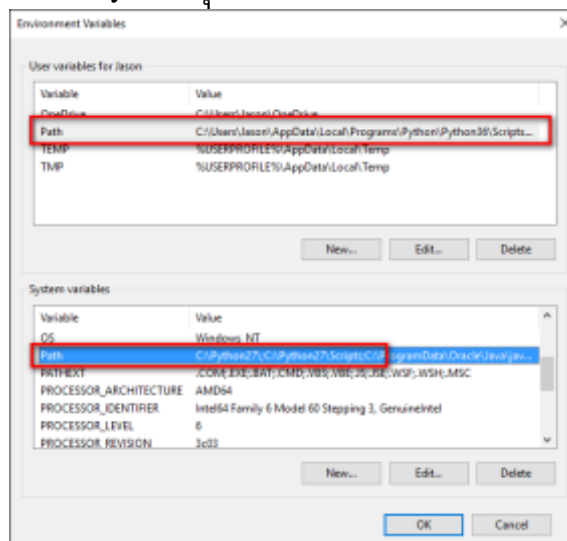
Environment Variables

User variables for Jason

| Variable | Value |
|---|---|
| OneDrive | C:\Users\Jason\OneDrive |
| Path | C:\Users\Jason\AppData\Local\Programs\Python\Python36\Scripts... |
| TEMP | %USERPROFILE%\AppData\Local\Temp |
| TMP | %USERPROFILE%\AppData\Local\Temp |

New... Edit... Delete

System variables

| Variable | Value |
|---|---|
| OS | Windows_NT |
| Path | C:\Python27;C:\Python27\Scripts;C:\ProgramData\Oracle\Java\jav... |
| PATHEXT | .COM;.EXE;.BAT;.CMD;.VBS;.VBE;.JS;.JSE;.WSF;.WSH;.MSC |
| PROCESSOR_ARCHITECTURE | AMD64 |
| PROCESSOR_IDENTIFIER | Intel64 Family 6 Model 60 Stepping 3, GenuineIntel |
| PROCESSOR_LEVEL | 6 |
| PROCESSOR_REVISION | 3c03 |

New... Edit... Delete

OK Cancel